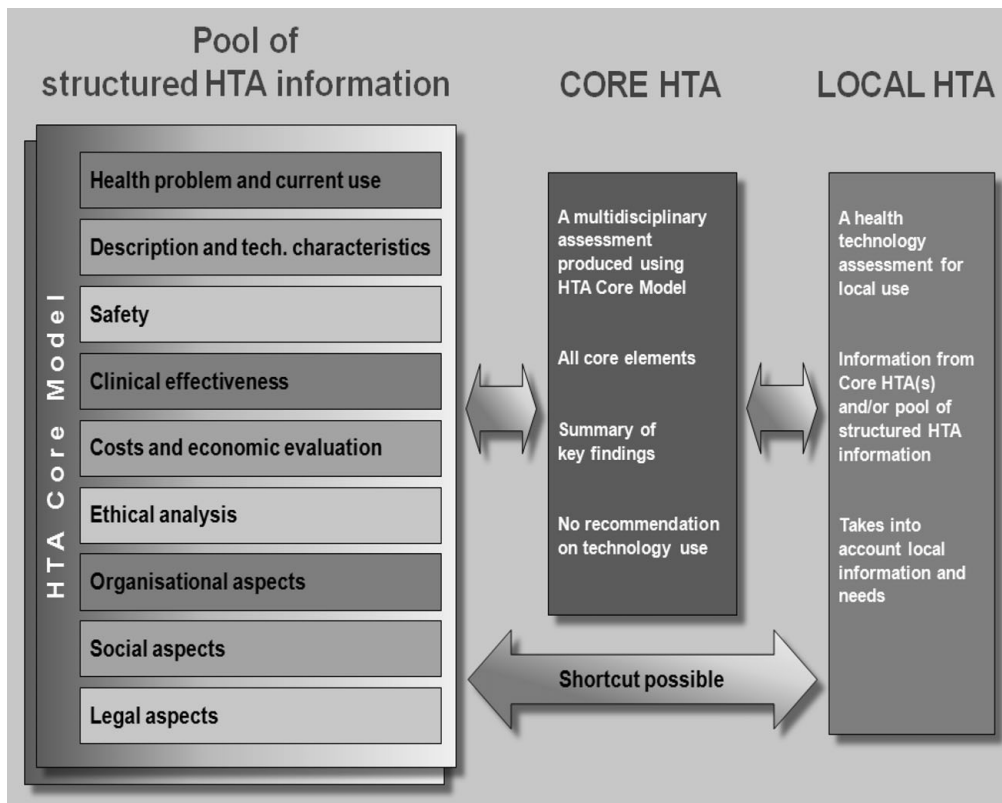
Pool of structured HTA information

CORE HTA

LOCAL HTA

HTA Core Model

Health problem and current use

Description and tech. characteristics

Safety

Clinical effectiveness

Costs and economic evaluation

Ethical analysis

Organisational aspects

Social aspects

Legal aspects

A multidisciplinary assessment produced using HTA Core Model

All core elements

Summary of key findings

No recommendation on technology use

A health technology assessment for local use

Information from Core HTA(s) and/or pool of structured HTA information

Takes into account local information and needs

Shortcut possible